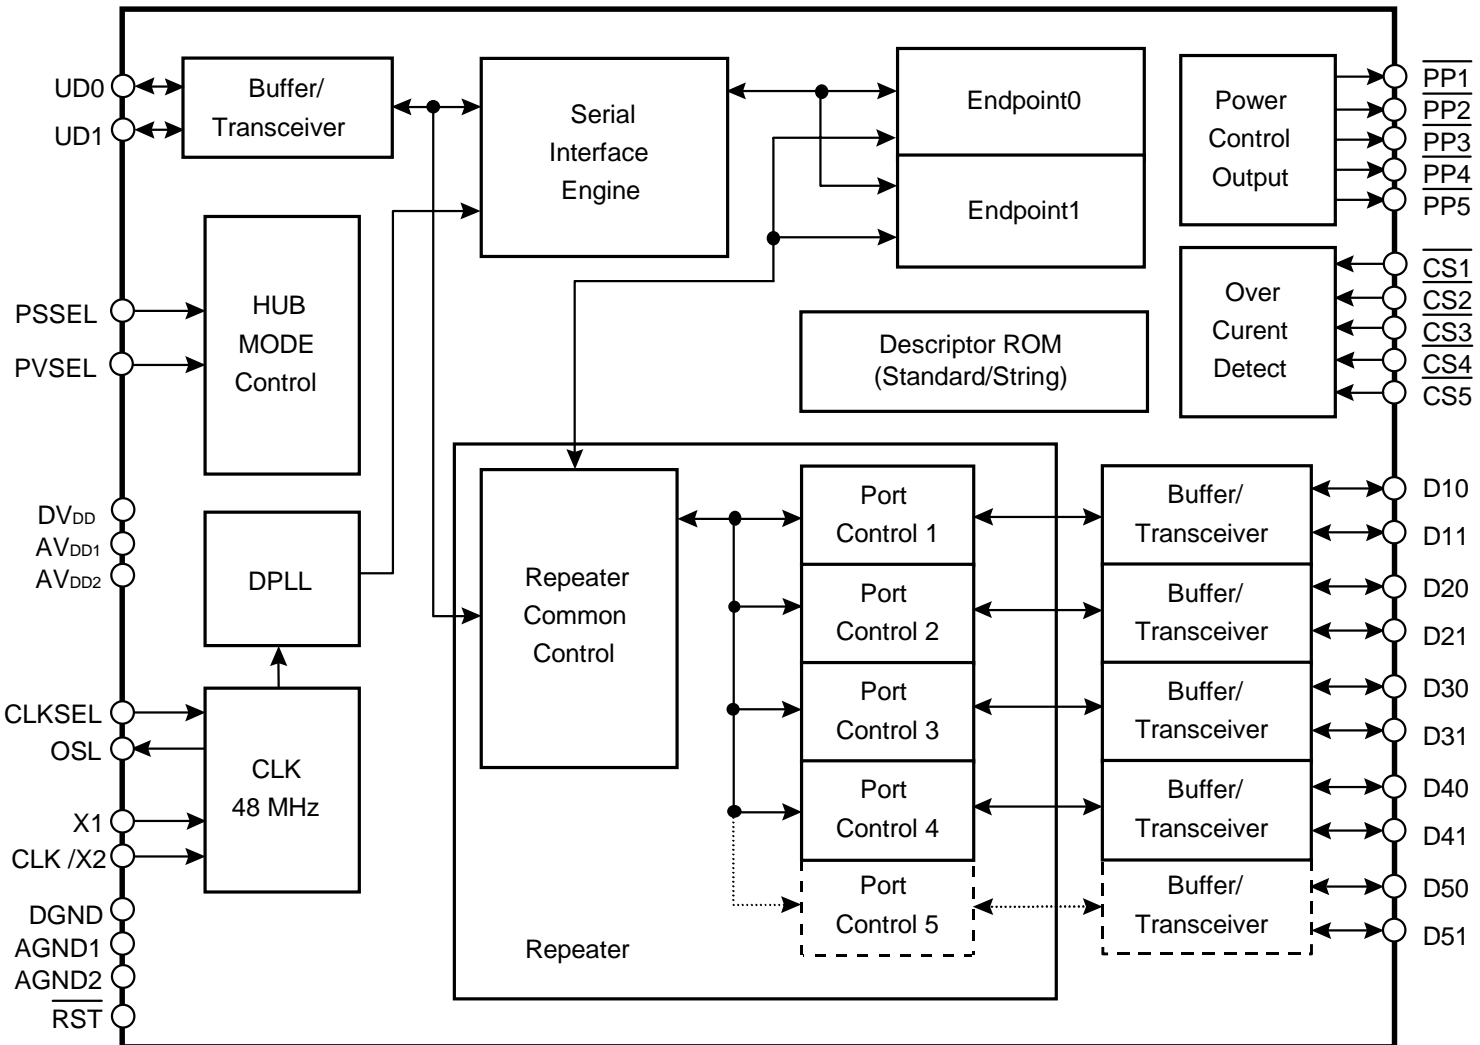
UD0
UD1
Buffer/ Transceiver
Serial Interface Engine
Endpoint0
Endpoint1
Power Control Output
$\overline{PP1}$
$\overline{PP2}$
$\overline{PP3}$
$\overline{PP4}$
PP5
Over Curent Detect
$\overline{CS1}$
$\overline{CS2}$
$\overline{CS3}$
$\overline{CS4}$
CS5
PSSEL
PVSEL
HUB MODE Control
Descriptor ROM (Standard/String)
$DV_{DD}$
$AV_{DD1}$
$AV_{DD2}$
DPLL
Repeater Common Control
Port Control 1
Port Control 2
Port Control 3
Port Control 4
Port Control 5
Buffer/ Transceiver
Buffer/ Transceiver
Buffer/ Transceiver
Buffer/ Transceiver
Buffer/ Transceiver
D10
D11
D20
D21
D30
D31
D40
D41
D50
D51
CLKSEL
OSL
X1
CLK /X2
CLK 48 MHz
DGND
AGND1
AGND2
$\overline{RST}$
Repeater